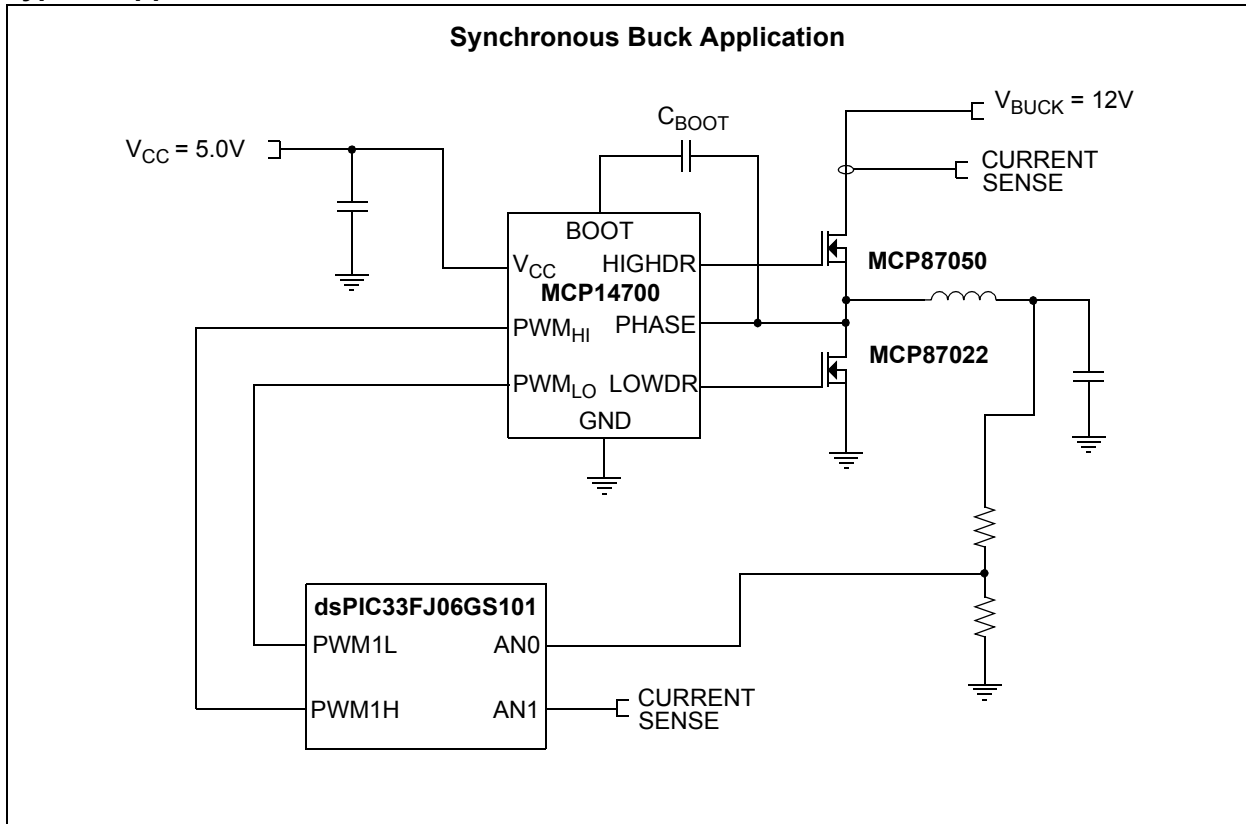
Synchronous Buck Application

$V_{BUCK}$ = 12V

$C_{BOOT}$

$V_{CC}$ = 5.0V

CURRENT SENSE

BOOT

$V_{CC}$

HIGHDR

MCP87050

MCP14700

$PWM_{HI}$

PHASE

MCP87022

$PWM_{LO}$

LOWDR

GND

dsPIC33FJ06GS101

PWM1L

AN0

PWM1H

AN1

CURRENT SENSE